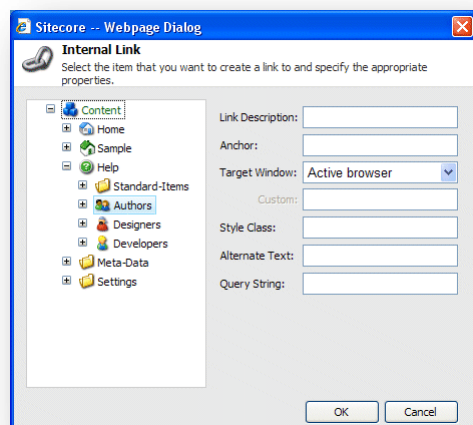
Sitecore -- Webpage Dialog

Internal Link
Select the item that you want to create a link to and specify the appropriate properties.

Content
Home
Sample
Help
Standard-Items
Authors
Designers
Developers
Meta-Data
Settings

Link Description:
Anchor:
Target Window: Active browser
Custom:
Style Class:
Alternate Text:
Query String:

OK
Cancel